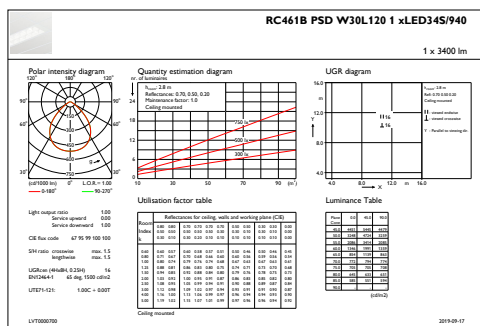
RC461B PSD W30L120 1 xLED34S/940

1 x 3400 lm

Polar intensity diagram

180° 120° 120° 90° 90° 60° 60° 30° 0° 30°

(cd/1000 lm) L.O.R. = 1.00

0-180° 90-270°

Light output ratio 1.00
Service upward 0.00
Service downward 1.00

CIE flux code 67 95 99 100 100

SHR ratio crosswise max. 1.5
lengthwise max. 1.5

UGR$_{cen}$ (4H/8H, 0.25H) 16
EN12464-1 65 deg. 1500 cd/m2

UTE71-121: 1.00C + 0.00T

Quantity estimation diagram

nr. of luminaires

h$_{room}$: 2.8 m
Reflectances: 0.70, 0.50, 0.20
Maintenance factor: 1.0
Ceiling mounted

750 lx
500 lx
300 lx

10 30 50 70 90 (m²)

Utilisation factor table

Reflectances for ceiling, walls and working plane (CIE)

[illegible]

Ceiling mounted

UGR diagram

16.0
12.0
8.0
4.0
Y
4.0 8.0 12.0 m 16.0
X

h$_{room}$: 2.8 m
Refl: 0.70 0.50 0.20
Ceiling mounted

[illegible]

Luminance Table

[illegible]

(cd/m2)

LVT0000700

2019-09-17